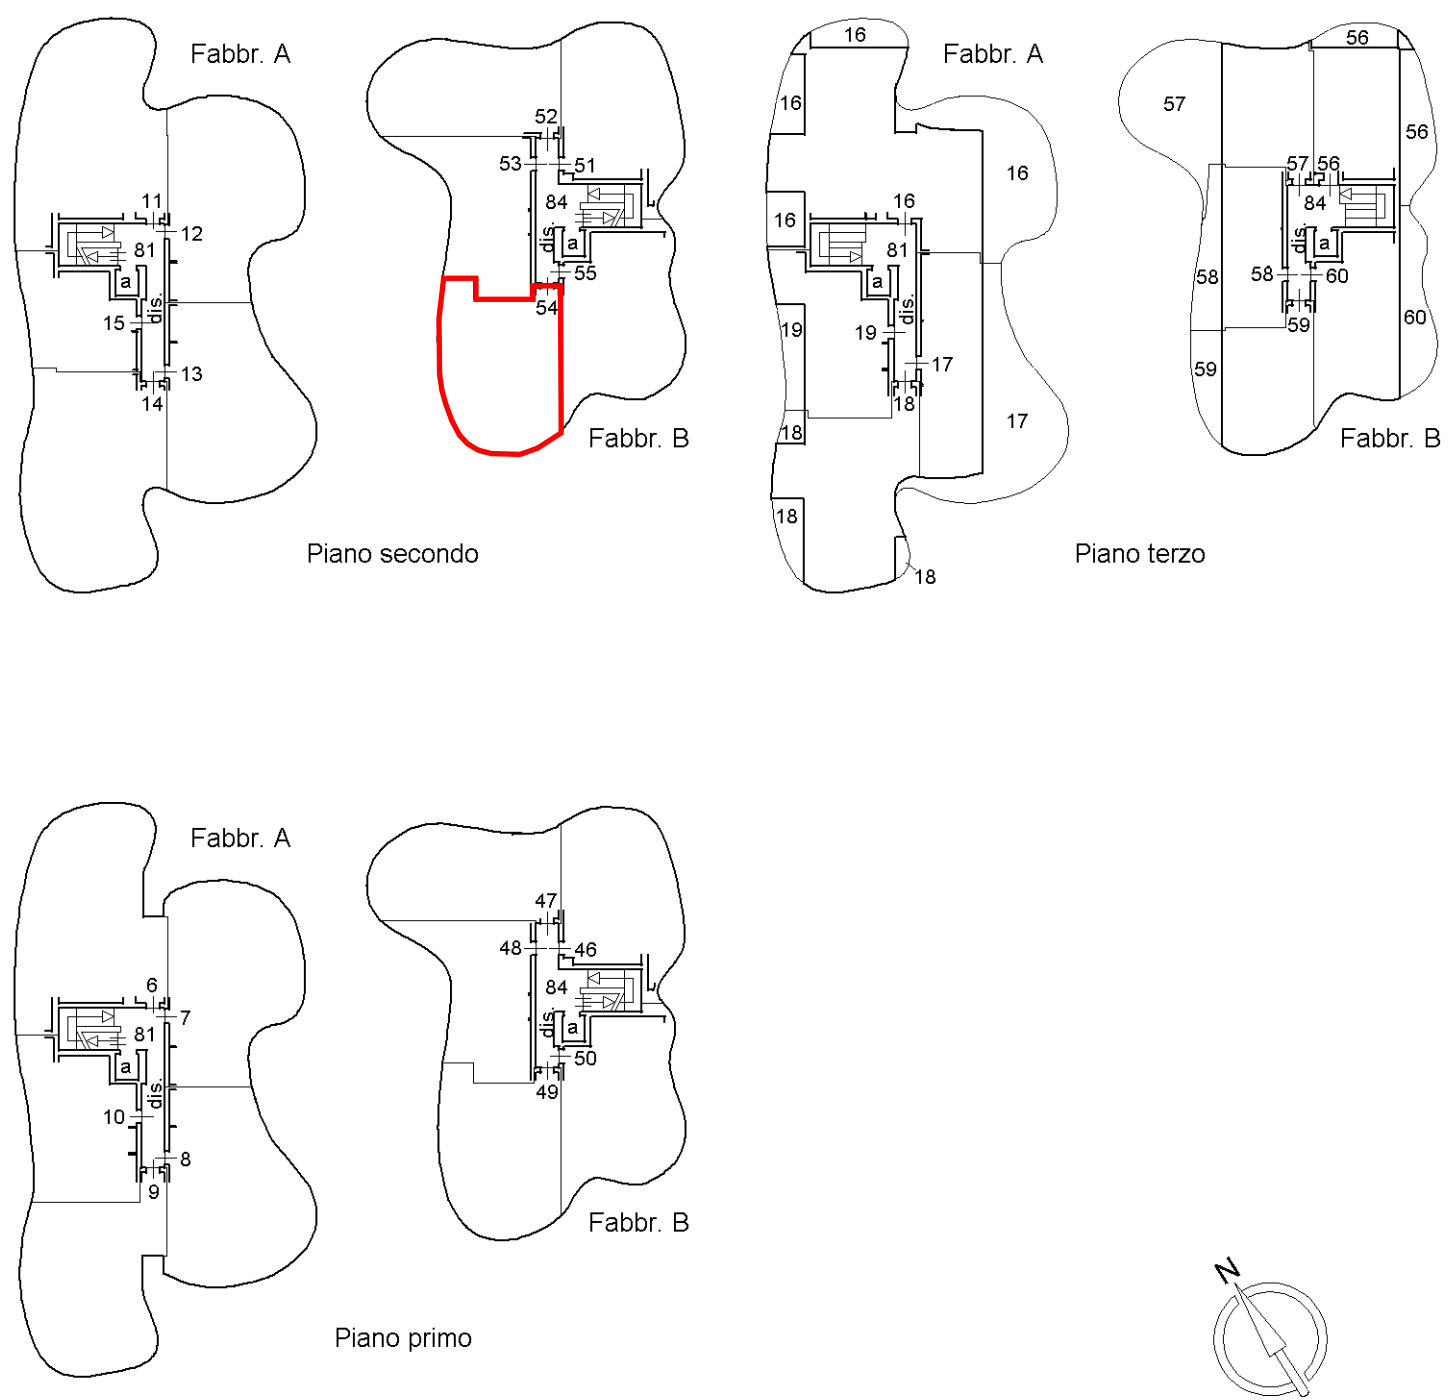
Fabbr. A

11
12
81
a
dis.
15
13
14

52
53
51
84
dis.
a
55
54

Fabbr. B

Piano secondo

16
Fabbr. A
16
16
16
16
81
a
19
19
dis.
17
18
18
17
18
18

56
57
56
57
56
84
dis.
a
58
58
60
59
60
59
Fabbr. B

Piano terzo

Fabbr. A

6
7
81
a
dis.
10
8
9

47
48
46
84
dis.
a
50
49

Fabbr. B

Piano primo

N